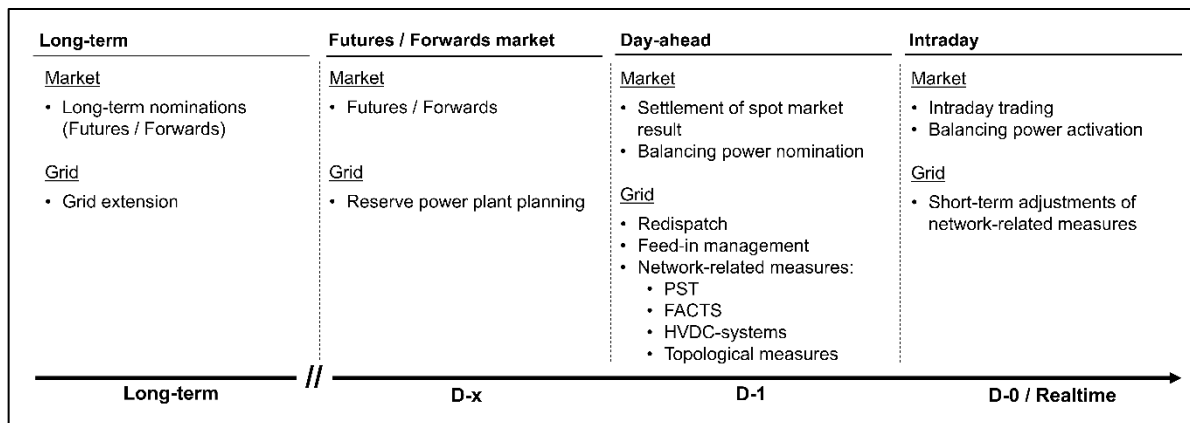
Long-term

Market

- Long-term nominations (Futures / Forwards)

Grid

- Grid extension

Futures / Forwards market

Market

- Futures / Forwards

Grid

- Reserve power plant planning

Day-ahead

Market

- Settlement of spot market result
- Balancing power nomination

Grid

- Redispatch
- Feed-in management
- Network-related measures:
  - PST
  - FACTS
  - HVDC-systems
  - Topological measures

Intraday

Market

- Intraday trading
- Balancing power activation

Grid

- Short-term adjustments of network-related measures

Long-term // D-x D-1 D-0 / Realtime